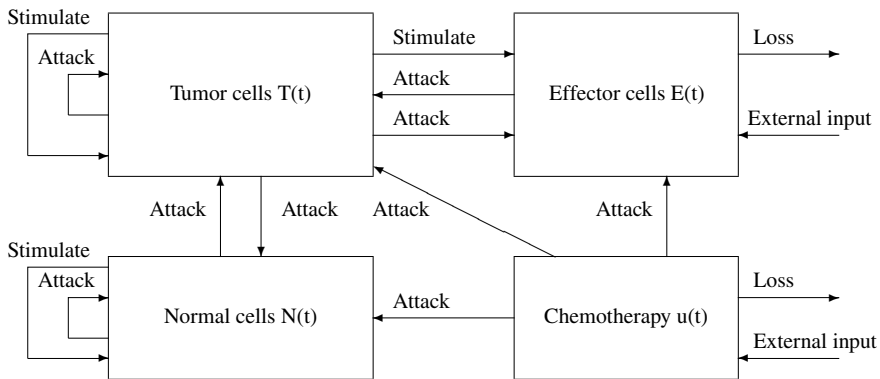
Stimulate
Attack
Tumor cells T(t)
Stimulate
Attack
Attack
Effector cells E(t)
Loss
External input
Attack
Attack
Attack
Attack
Stimulate
Attack
Normal cells N(t)
Attack
Chemotherapy u(t)
Loss
External input